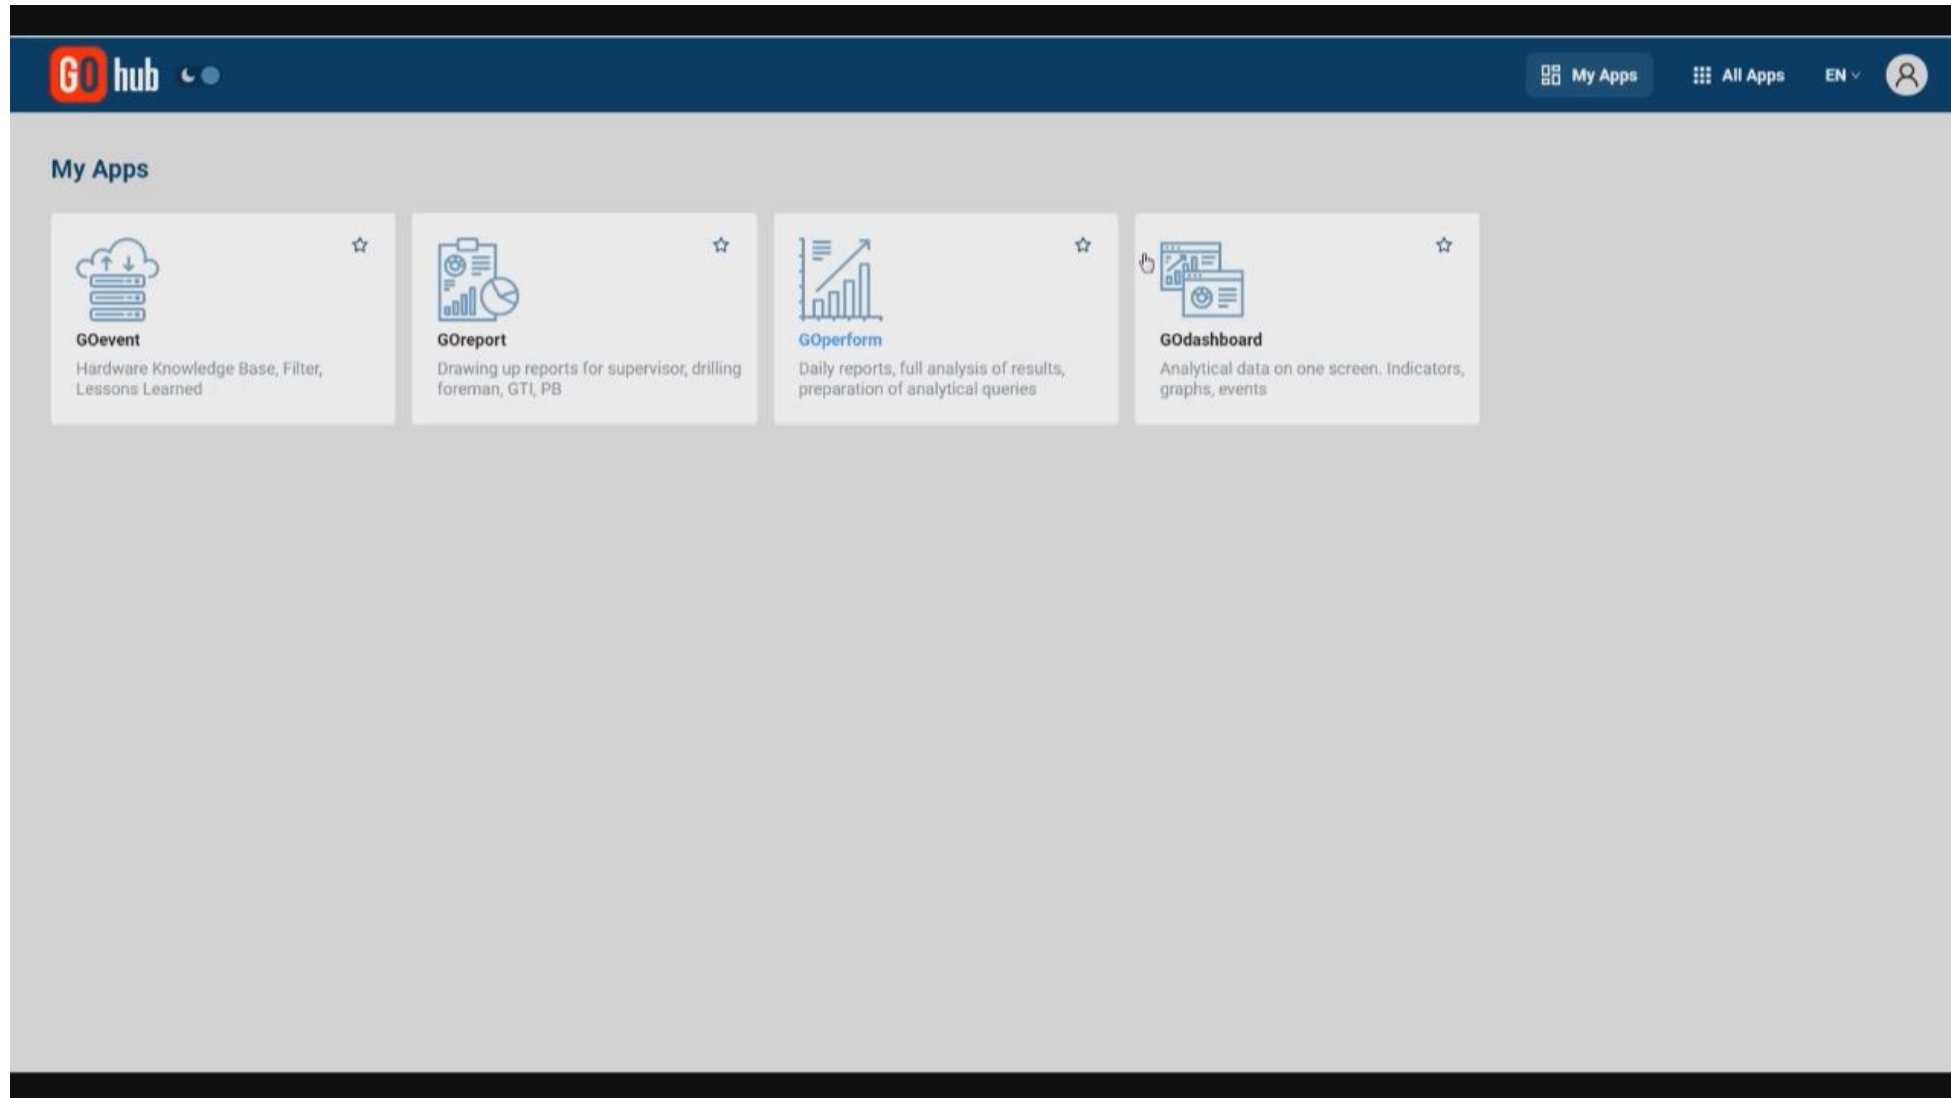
GO hub

My Apps All Apps EN

My Apps

GOevent
Hardware Knowledge Base, Filter, Lessons Learned

GOreport
Drawing up reports for supervisor, drilling foreman, GTI, PB

GOperform
Daily reports, full analysis of results, preparation of analytical queries

GOdashboard
Analytical data on one screen. Indicators, graphs, events